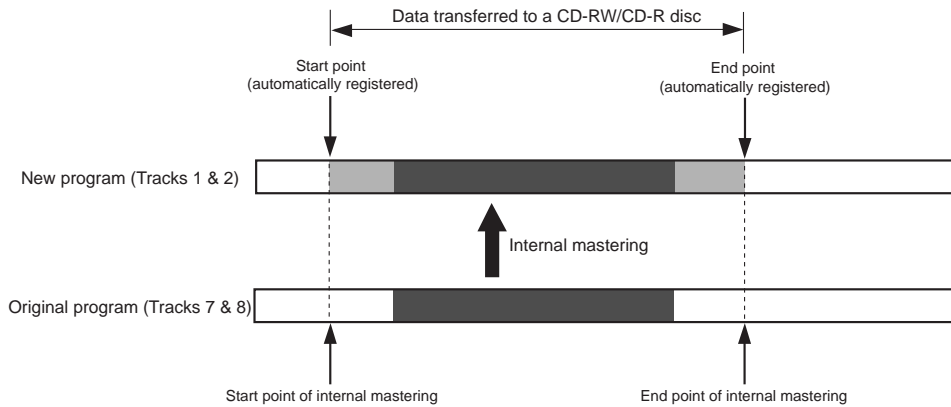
Data transferred to a CD-RW/CD-R disc

Start point
(automatically registered)

End point
(automatically registered)

New program (Tracks 1 & 2)

Internal mastering

Original program (Tracks 7 & 8)

Start point of internal mastering

End point of internal mastering